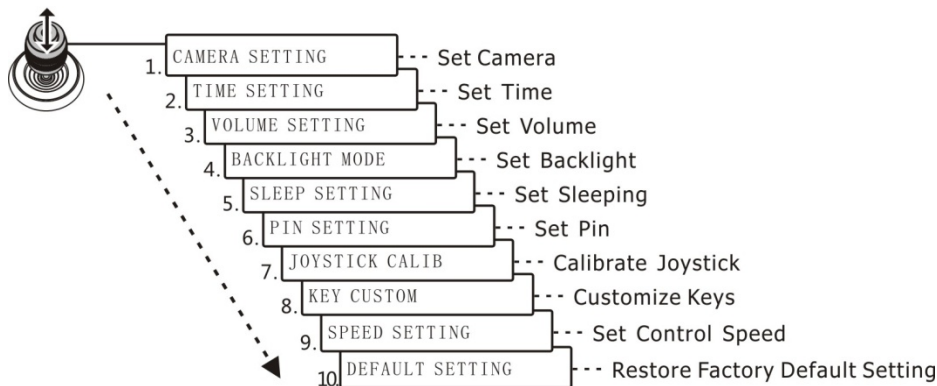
1. CAMERA SETTING --- Set Camera
2. TIME SETTING --- Set Time
3. VOLUME SETTING --- Set Volume
4. BACKLIGHT MODE --- Set Backlight
5. SLEEP SETTING --- Set Sleeping
6. PIN SETTING --- Set Pin
7. JOYSTICK CALIB --- Calibrate Joystick
8. KEY CUSTOM --- Customize Keys
9. SPEED SETTING --- Set Control Speed
10. DEFAULT SETTING --- Restore Factory Default Setting